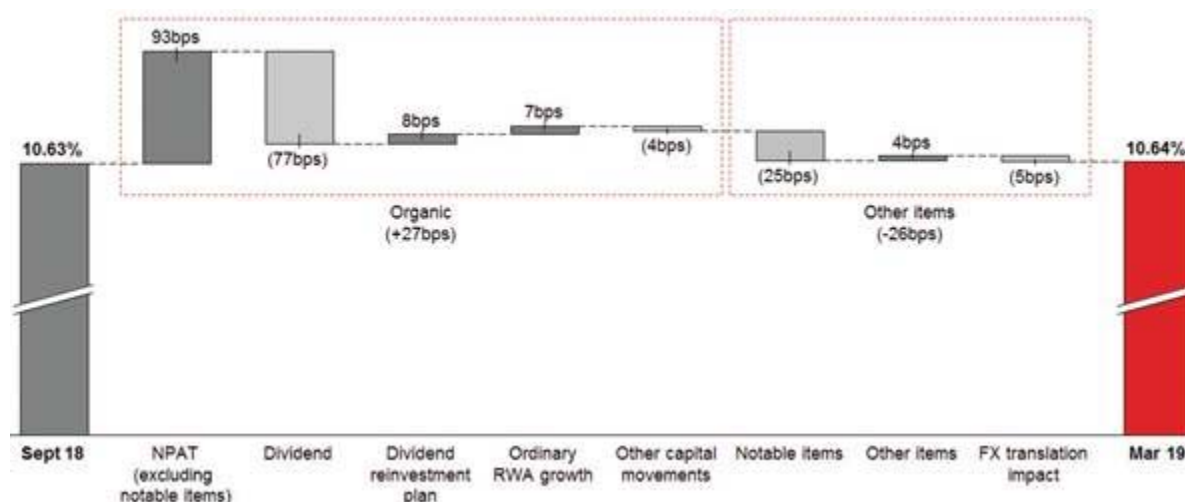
10.63%

93bps

(77bps)

8bps

7bps

(4bps)

(25bps)

4bps

(5bps)

10.64%

Organic (+27bps)

Other items (-26bps)

Sept 18

NPAT (excluding notable items)

Dividend

Dividend reinvestment plan

Ordinary RWA growth

Other capital movements

Notable items

Other items

FX translation impact

Mar 19